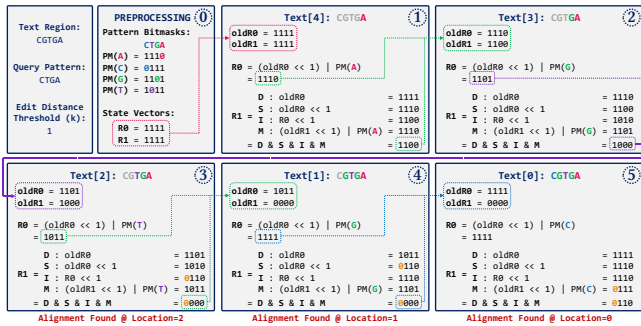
Text Region:
CGTGA

Query Pattern:
CTGA

Edit Distance Threshold (k):
1

PREPROCESSING 0
Pattern Bitmasks:
CTGA
PM(A) = 1110
PM(C) = 0111
PM(G) = 1101
PM(T) = 1011

State Vectors:
R0 = 1111
R1 = 1111

Text[4]: CGTGA 1
oldR0 = 1111
oldR1 = 1111

R0 = (oldR0 << 1) | PM(A)
= 1110

R1 =
D : oldR0 = 1111
S : oldR0 << 1 = 1110
I : R0 << 1 = 1100
M : (oldR1 << 1) | PM(A) = 1110
= D & S & I & M = 1100

Text[3]: CGTGA 2
oldR0 = 1110
oldR1 = 1100

R0 = (oldR0 << 1) | PM(G)
= 1101

R1 =
D : oldR0 = 1110
S : oldR0 << 1 = 1100
I : R0 << 1 = 1010
M : (oldR1 << 1) | PM(G) = 1101
= D & S & I & M = 1000

Text[2]: CGTGA 3
oldR0 = 1101
oldR1 = 1000

R0 = (oldR0 << 1) | PM(T)
= 1011

R1 =
D : oldR0 = 1101
S : oldR0 << 1 = 1010
I : R0 << 1 = 0110
M : (oldR1 << 1) | PM(T) = 1011
= D & S & I & M = 0000

Alignment Found @ Location=2

Text[1]: CGTGA 4
oldR0 = 1011
oldR1 = 0000

R0 = (oldR0 << 1) | PM(G)
= 1111

R1 =
D : oldR0 = 1011
S : oldR0 << 1 = 0110
I : R0 << 1 = 1110
M : (oldR1 << 1) | PM(G) = 1101
= D & S & I & M = 0000

Alignment Found @ Location=1

Text[0]: CGTGA 5
oldR0 = 1111
oldR1 = 0000

R0 = (oldR0 << 1) | PM(C)
= 1111

R1 =
D : oldR0 = 1111
S : oldR0 << 1 = 1110
I : R0 << 1 = 1110
M : (oldR1 << 1) | PM(C) = 0111
= D & S & I & M = 0110

Alignment Found @ Location=0